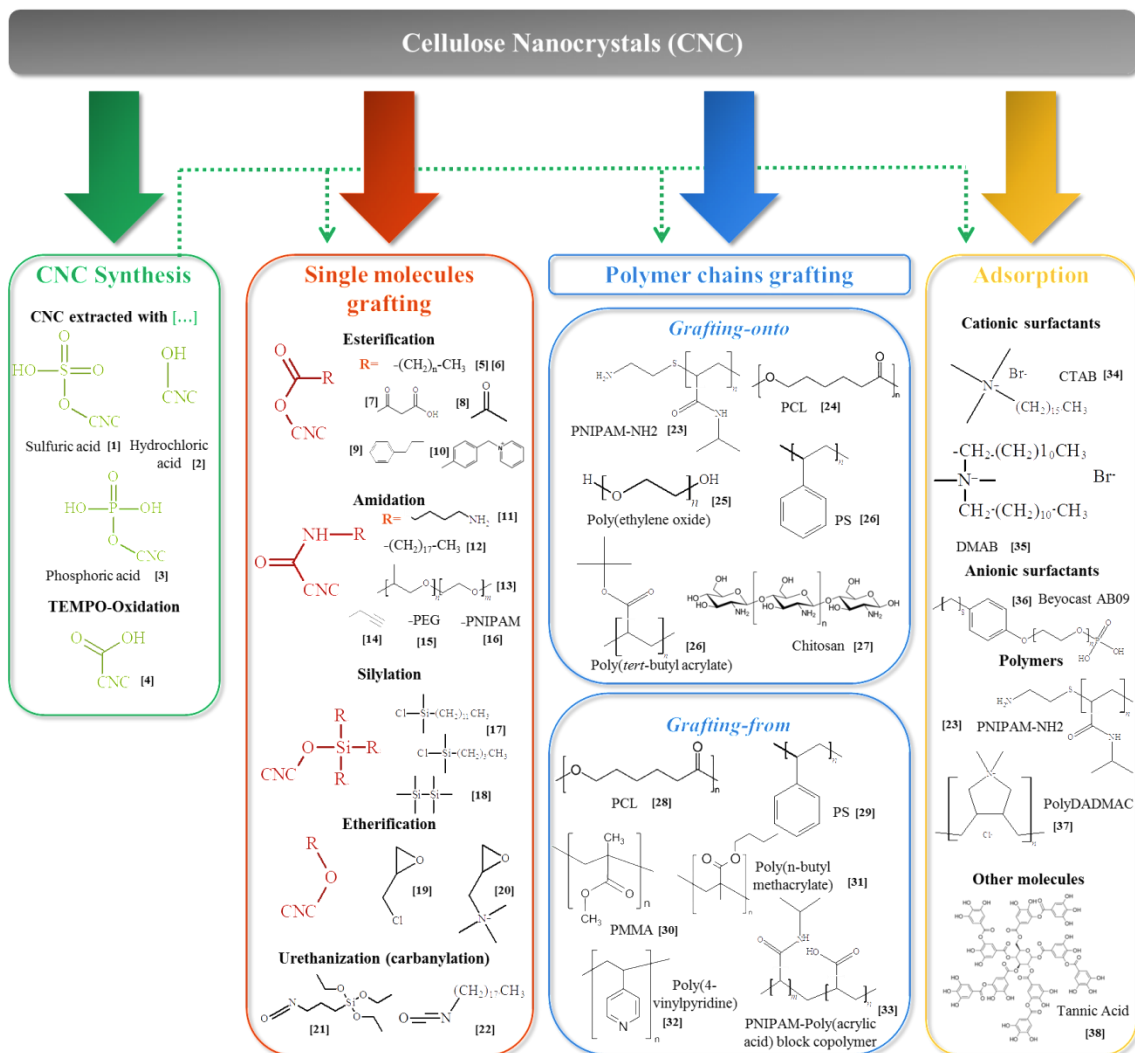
Cellulose Nanocrystals (CNC)

CNC Synthesis

CNC extracted with […]

HO S O O O CNC

OH CNC

Sulfuric acid [1] Hydrochloric acid [2]

HO P OH O O CNC

Phosphoric acid [3]

TEMPO-Oxidation

O OH CNC [4]

Single molecules grafting

Esterification

O R O CNC

R= $-(CH_2)_n-CH_3$ [5] [6]

[7] [8]

[9] [10]

Amidation

NH R O CNC

R= $NH_2$ [11]

$-(CH_2)_{17}-CH_3$ [12]

[13]

[14] -PEG [15] -PNIPAM [16]

Silylation

R O Si R R CNC

Cl Si $(CH_2)_{21}CH_3$ [17]

Cl Si $(CH_2)_3CH_3$

Si Si [18]

Etherification

R O CNC

Cl [19]

$N^+$ [20]

Urethanization (carbanylation)

O N Si O O O [21]

O N $(CH_2)_{17}CH_3$ [22]

Polymer chains grafting

Grafting-onto

$H_2N$ S n O NH

PNIPAM-NH2 [23]

O O n

PCL [24]

H O OH n [25]

Poly(ethylene oxide)

n

PS [26]

Poly(tert-butyl acrylate) [26]

OH HO O NH2 OH O O OH NH2 n O OH NH2 OH

Chitosan [27]

Grafting-from

O O n

PCL [28]

PS [29]

$CH_3$ n O O $CH_3$

PMMA [30]

O O n

Poly(n-butyl methacrylate) [31]

N n

Poly(4-vinylpyridine) [32]

O NH HO O m n [33]

PNIPAM-Poly(acrylic acid) block copolymer

Adsorption

Cationic surfactants

$N^+$ Br- $(CH_2)_{15}CH_3$

CTAB [34]

$-CH_2-(CH_2)_{10}CH_3$

$N^+$ Br-

$CH_2-(CH_2)_{10}-CH_3$

DMAB [35]

Anionic surfactants

[36] Beyocast AB09

O O O P O HO OH

Polymers

$H_2N$ S n O NH

[23] PNIPAM-NH2

$N^+$ Cl- n

PolyDADMAC [37]

Other molecules

Tannic Acid [38]